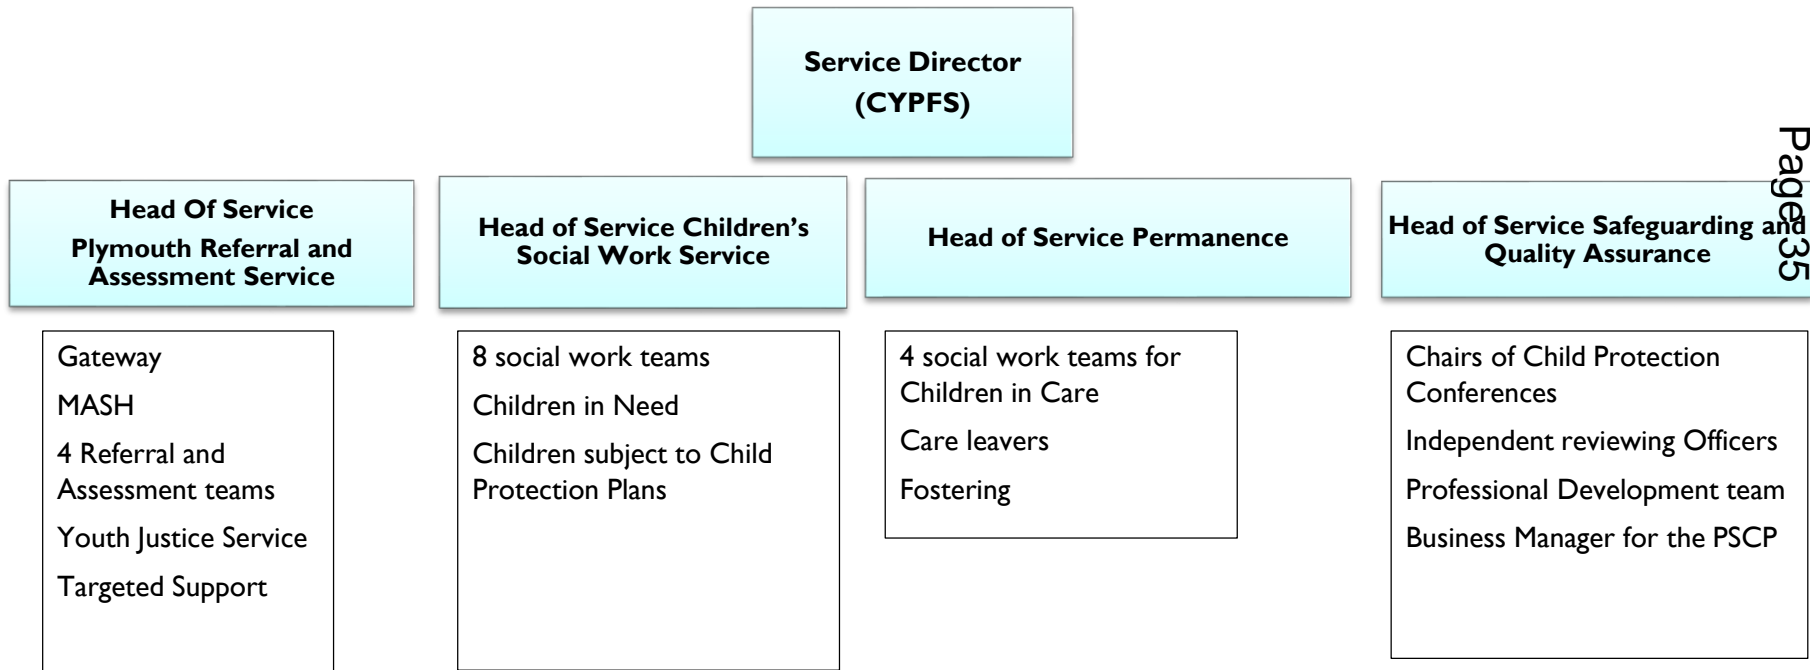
Service Director
(CYPFS)

Head Of Service
Plymouth Referral and Assessment Service

Gateway

MASH

4 Referral and Assessment teams

Youth Justice Service

Targeted Support

Head of Service Children's Social Work Service

8 social work teams

Children in Need

Children subject to Child Protection Plans

Head of Service Permanence

4 social work teams for Children in Care

Care leavers

Fostering

Head of Service Safeguarding and Quality Assurance

Chairs of Child Protection Conferences

Independent reviewing Officers

Professional Development team

Business Manager for the PSCP

Page 35